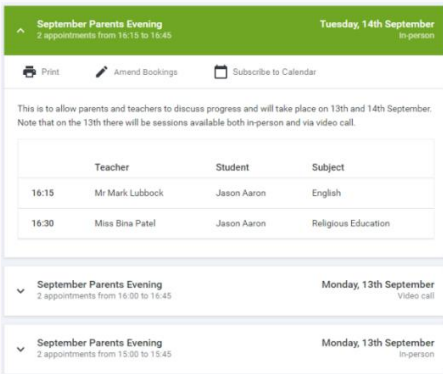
September Parents Evening
2 appointments from 16:15 to 16:45

Tuesday, 14th September
In-person

Print
Amend Bookings
Subscribe to Calendar

This is to allow parents and teachers to discuss progress and will take place on 13th and 14th September. Note that on the 13th there will be sessions available both in-person and via video call.

| | Teacher | Student | Subject |
|---|---|---|---|
| 16:15 | Mr Mark Lubbock | Jason Aaron | English |
| 16:30 | Miss Bina Patel | Jason Aaron | Religious Education |

September Parents Evening
2 appointments from 16:00 to 16:45

Monday, 13th September
Video call

September Parents Evening
2 appointments from 15:00 to 15:45

Monday, 13th September
In-person